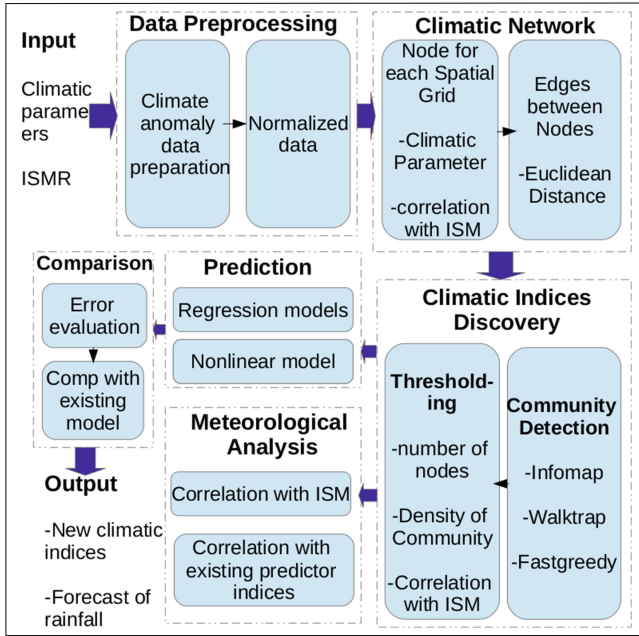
Input

Climatic parameters

ISMR

Data Preprocessing

Climate anomaly data preparation

Normalized data

Climatic Network

Node for each Spatial Grid

-Climatic Parameter

-correlation with ISM

Edges between Nodes

-Euclidean Distance

Climatic Indices Discovery

Community Detection

-Infomap

-Walktrap

-Fastgreedy

Thresholding

-number of nodes

-Density of Community

-Correlation with ISM

Prediction

Regression models

Nonlinear model

Comparison

Error evaluation

Comp with existing model

Meteorological Analysis

Correlation with ISM

Correlation with existing predictor indices

Output

-New climatic indices

-Forecast of rainfall